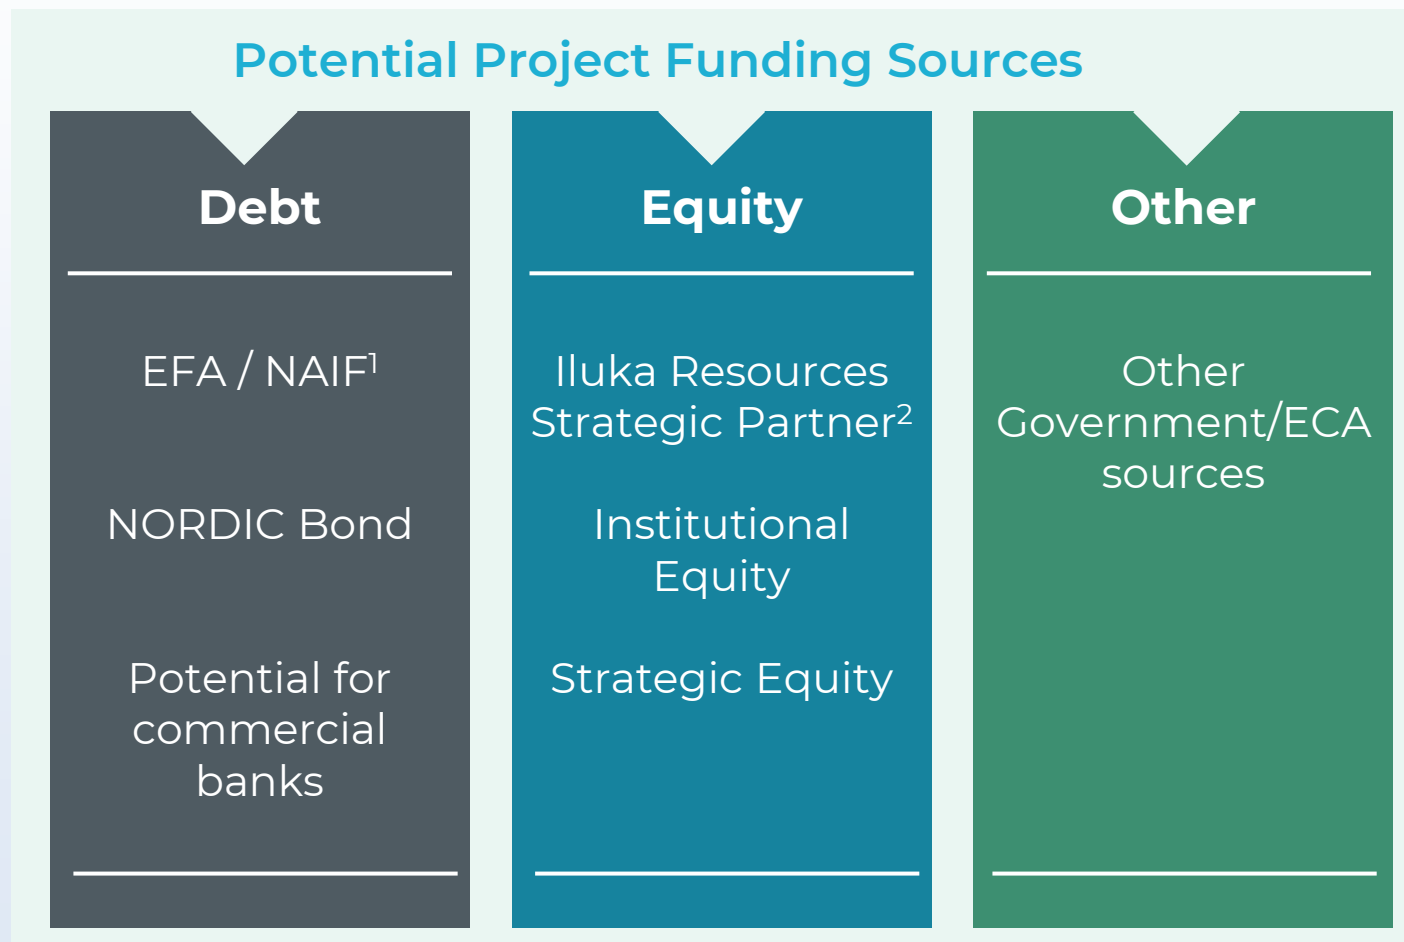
Potential Project Funding Sources

Debt

EFA / NAIF$^1$

NORDIC Bond

Potential for commercial banks

Equity

Iluka Resources Strategic Partner$^2$

Institutional Equity

Strategic Equity

Other

Other Government/ECA sources